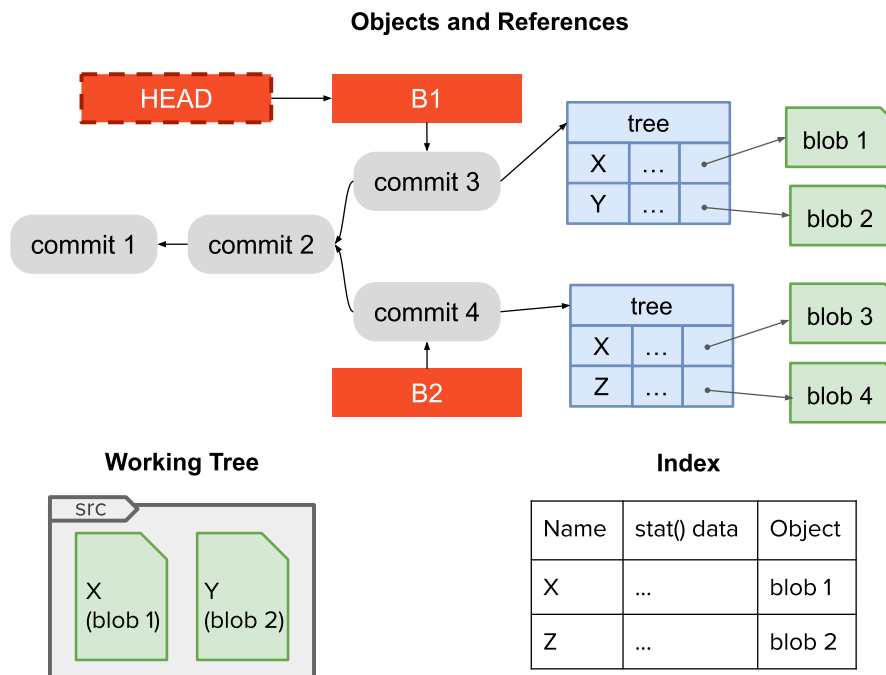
Objects and References

HEAD

B1

commit 3

tree

| X | … | |
|---|---|---|
| Y | … | |

blob 1

blob 2

commit 1

commit 2

commit 4

tree

| X | … | |
|---|---|---|
| Z | … | |

blob 3

blob 4

B2

Working Tree

src

X
(blob 1)

Y
(blob 2)

Index

| Name | stat() data | Object |
|---|---|---|
| X | ... | blob 1 |
| Z | ... | blob 2 |